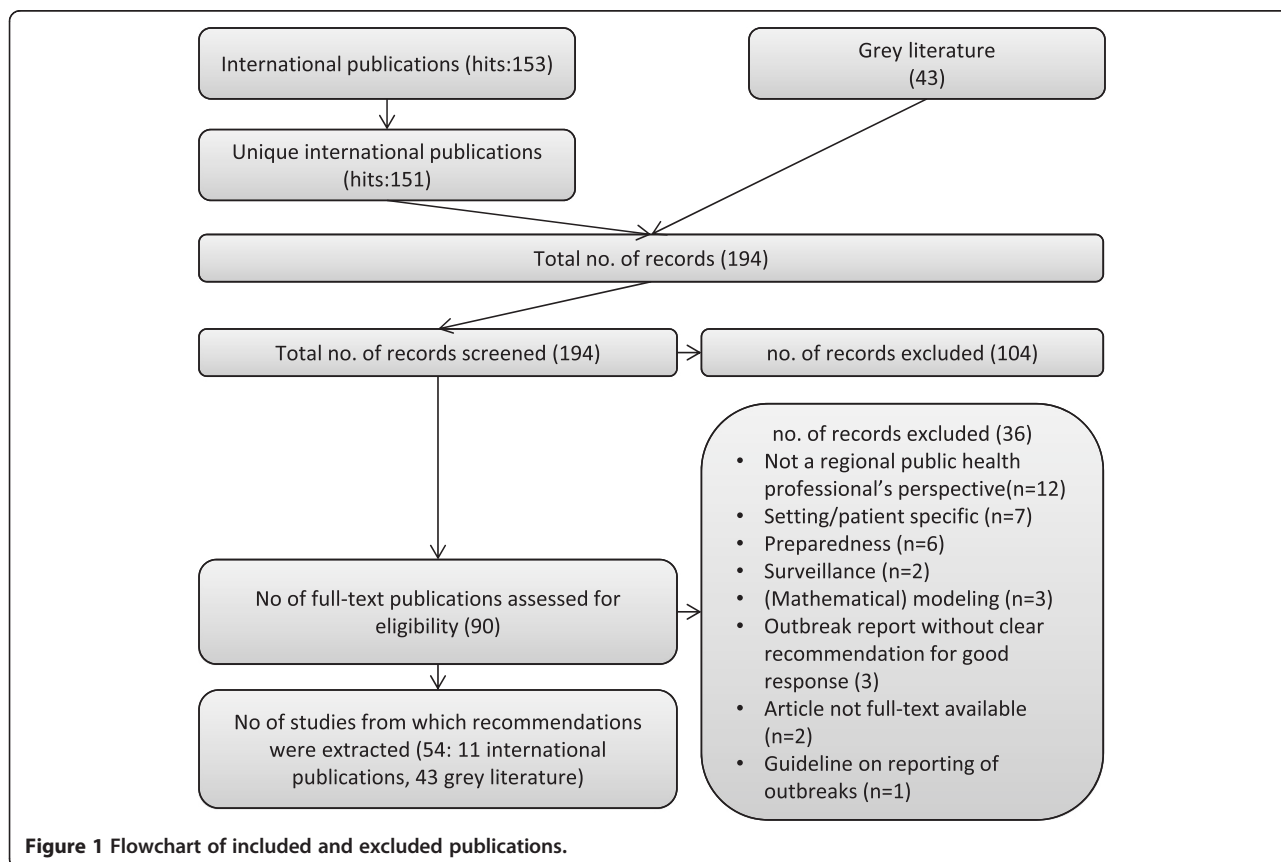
International publications (hits:153)

Grey literature (43)

Unique international publications (hits:151)

Total no. of records (194)

Total no. of records screened (194)

no. of records excluded (104)

no. of records excluded (36)
- Not a regional public health professional's perspective(n=12)
- Setting/patient specific (n=7)
- Preparedness (n=6)
- Surveillance (n=2)
- (Mathematical) modeling (n=3)
- Outbreak report without clear recommendation for good response (3)
- Article not full-text available (n=2)
- Guideline on reporting of outbreaks (n=1)

No of full-text publications assessed for eligibility (90)

No of studies from which recommendations were extracted (54: 11 international publications, 43 grey literature)

**Figure 1 Flowchart of included and excluded publications.**